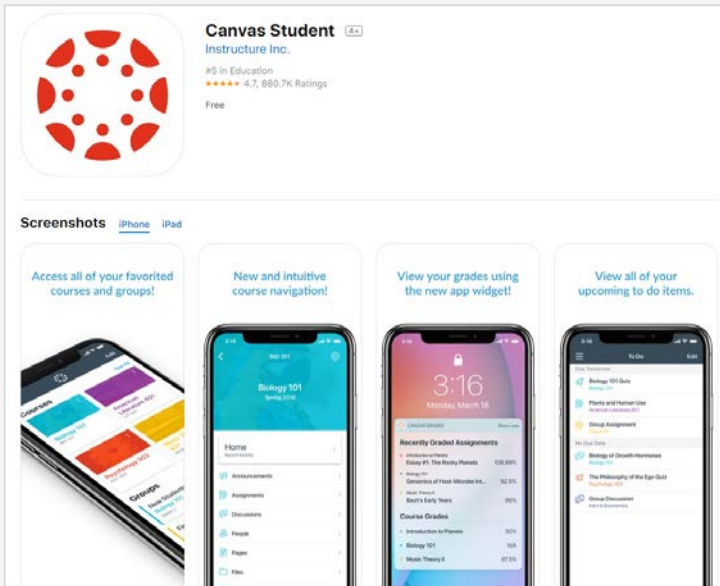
Canvas Student 4+
Instructure Inc.
#5 in Education
★★★★★ 4.7, 880.7K Ratings
Free

Screenshots iPhone iPad

Access all of your favorited courses and groups!

Courses
Biology 101
American Literature 401
Psychology 202
Groups

New and intuitive course navigation!

BIO 101
Biology 101
Spring 2016
Home
Recent Activity
Announcements
Assignments
Discussions
People
Pages
Files

View your grades using the new app widget!

3:16
Monday, March 16
CANVAS GRADES
Recently Graded Assignments
Introduction to Planets
Essay #1: The Rocky Planets 106.88%
Biology 101
Genetics of Host Microbe Int... 92.5%
Music Theory II
Bach's Early Years 98%
Course Grades
Introduction to Planets 92%
Biology 101 N/A
Music Theory II 87.5%

View all of your upcoming to do items.

To Do
Edit
Biology 101 Quiz
Biology 101
Plants and Human Use
American Literature 401
Group Assignment
Biology 101 Growth Hormones
Biology 101
The Philosophy of the Ego Quiz
Psychology 202
Group Discussion
Intro to Economics